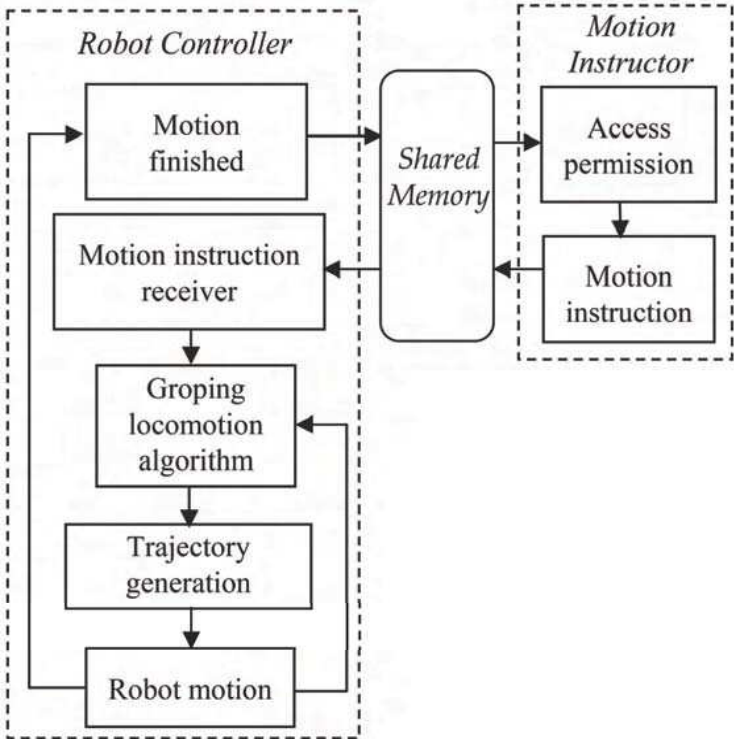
Robot Controller

Motion finished

Motion instruction receiver

Groping locomotion algorithm

Trajectory generation

Robot motion

Shared Memory

Motion Instructor

Access permission

Motion instruction